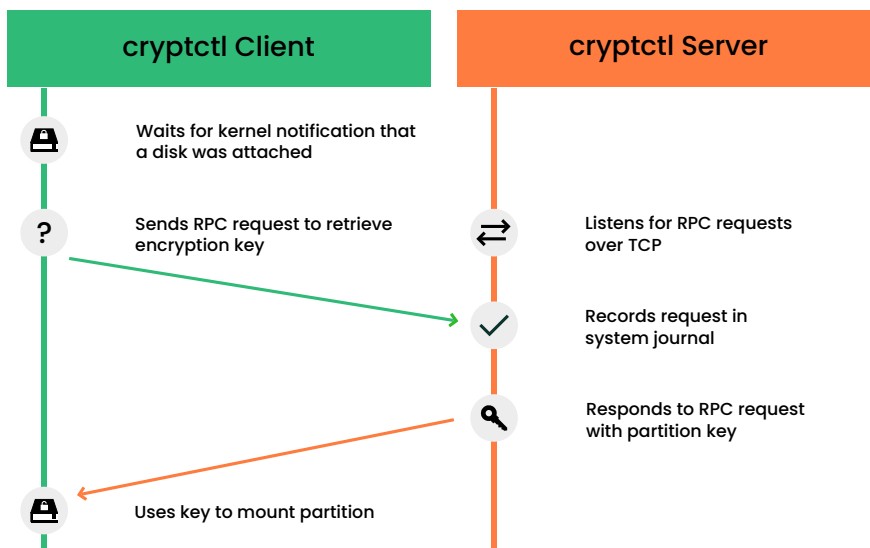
cryptctl Client

cryptctl Server

Waits for kernel notification that a disk was attached

?

Sends RPC request to retrieve encryption key

Listens for RPC requests over TCP

Records request in system journal

Responds to RPC request with partition key

Uses key to mount partition